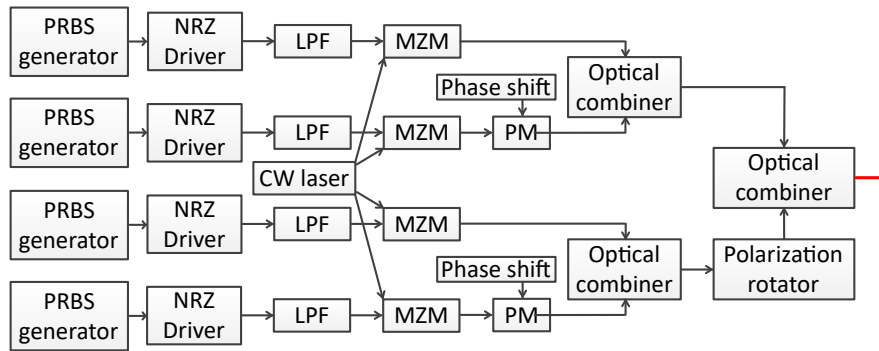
PRBS generator
NRZ Driver
LPF
MZM
Optical combiner
Phase shift
PRBS generator
NRZ Driver
LPF
MZM
PM
Optical combiner
CW laser
PRBS generator
NRZ Driver
LPF
MZM
Optical combiner
Polarization rotator
Phase shift
PRBS generator
NRZ Driver
LPF
MZM
PM